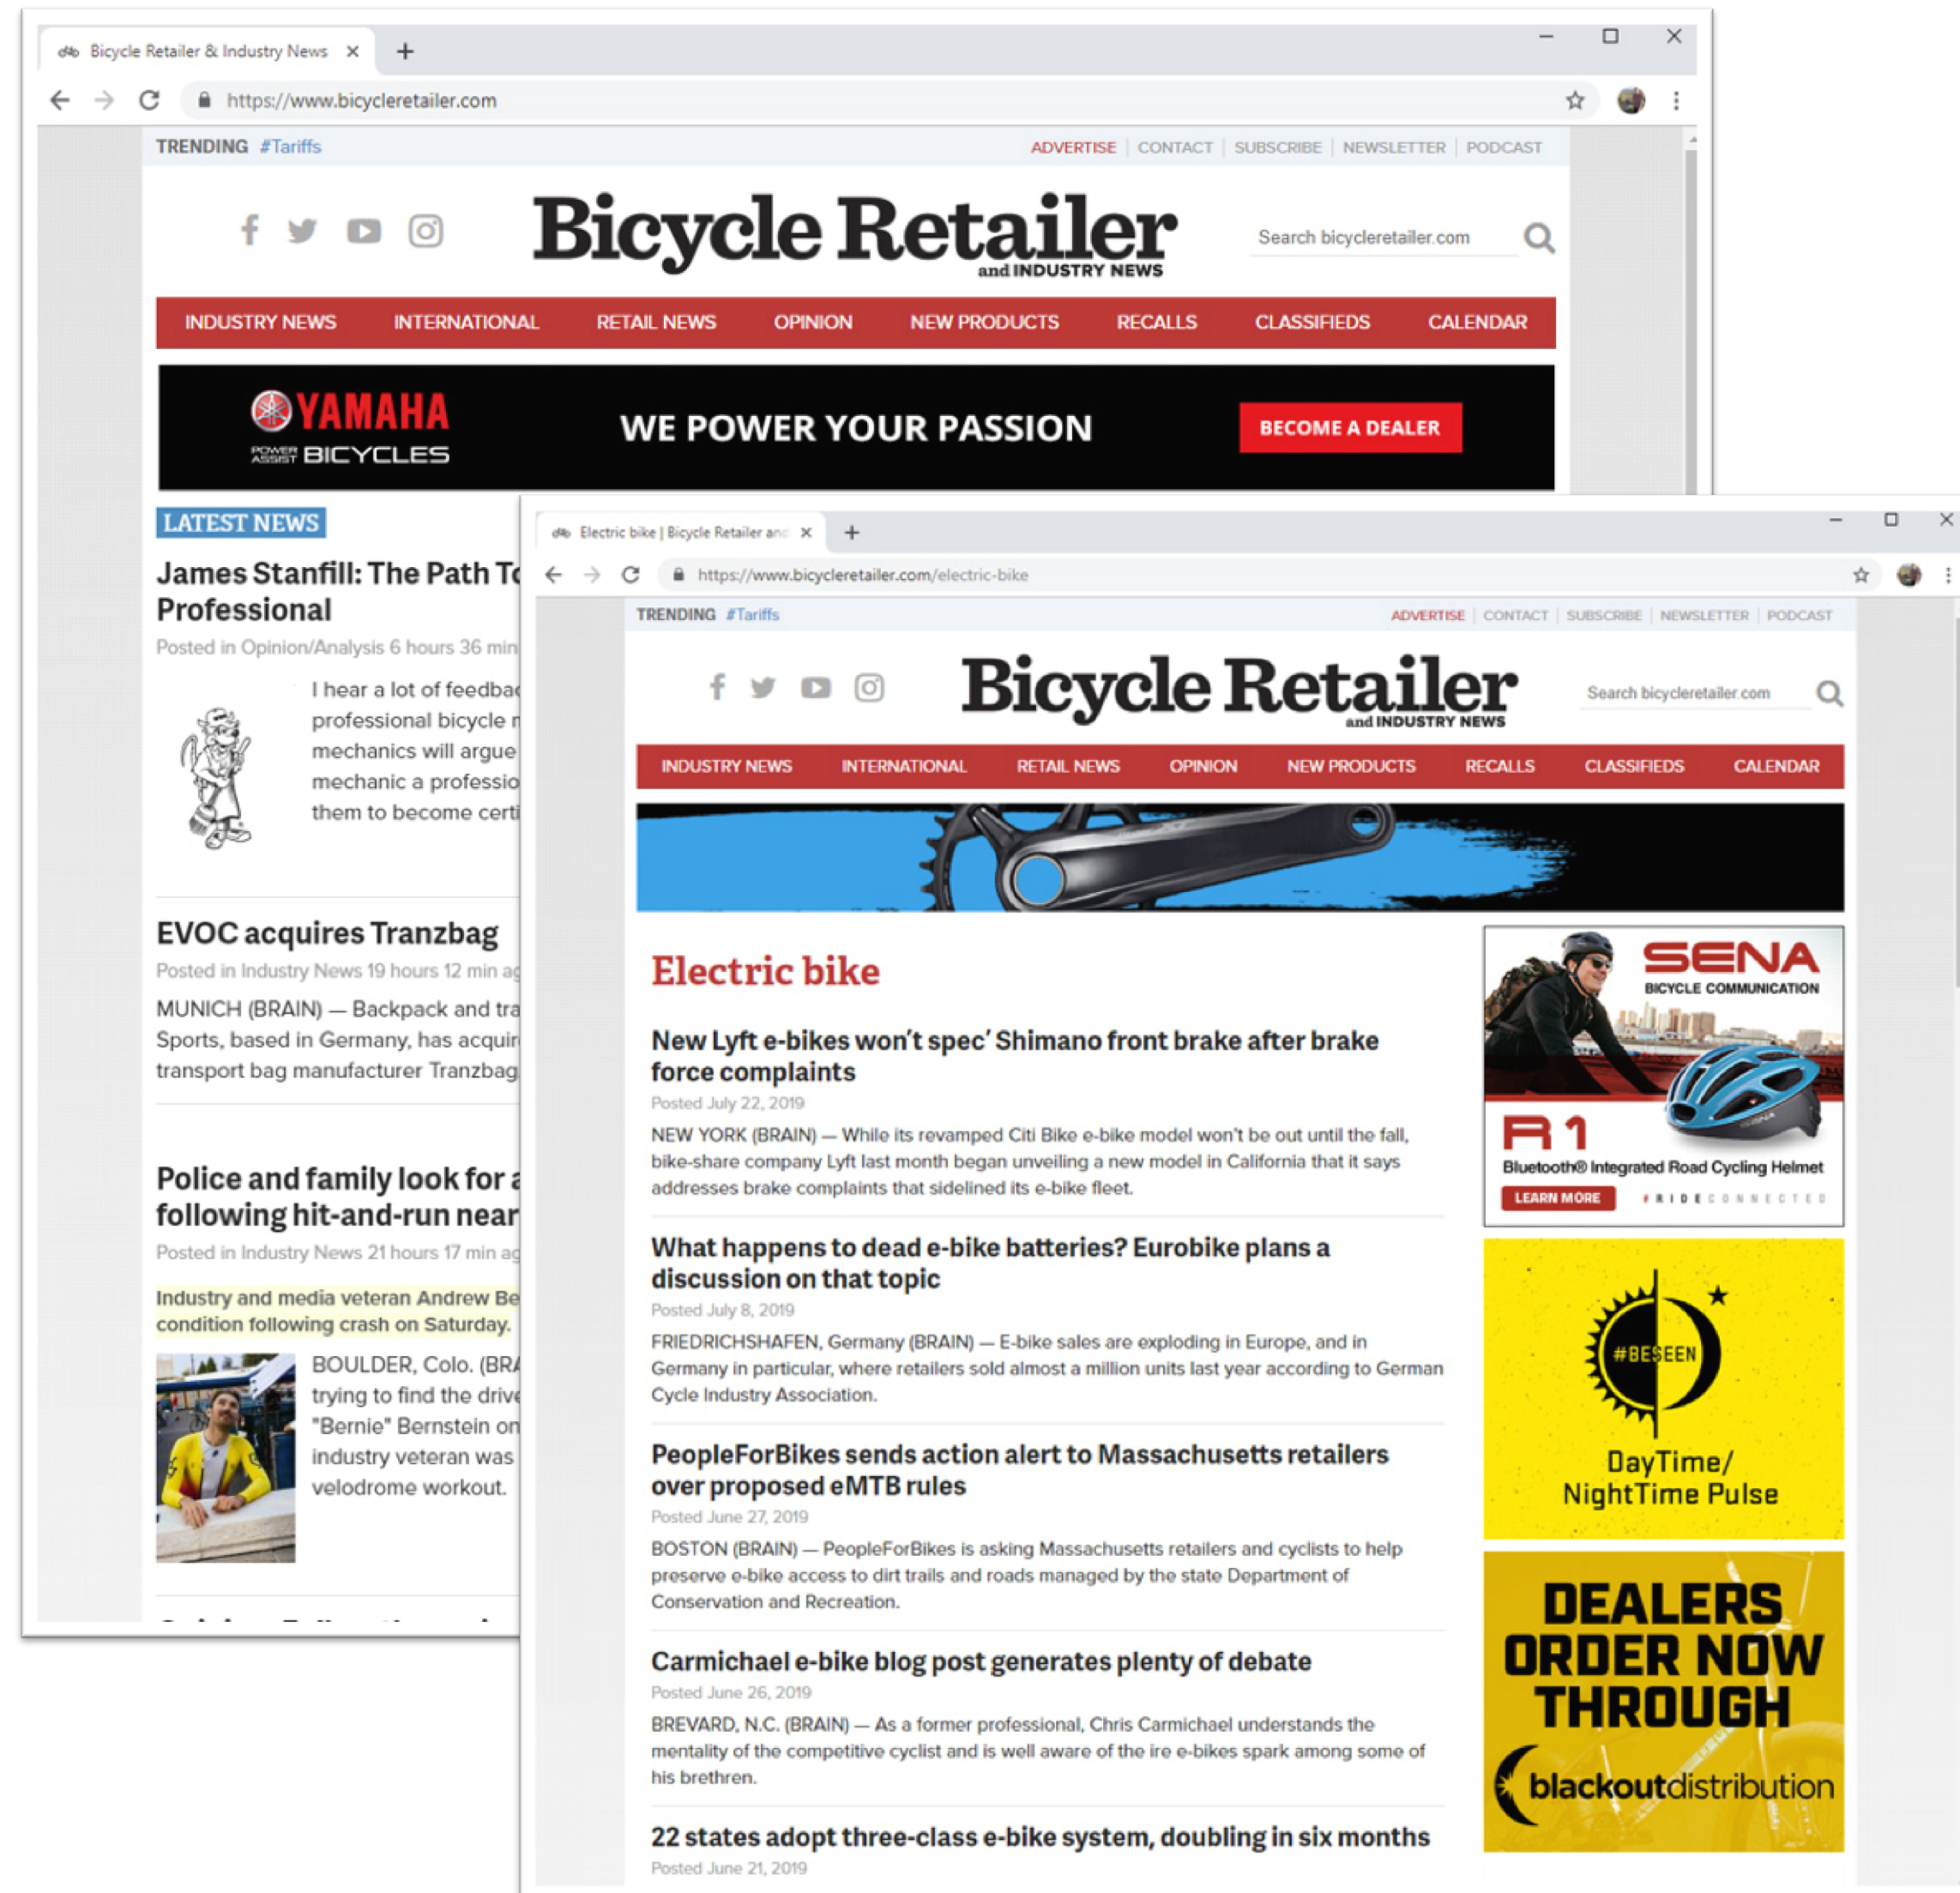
Bicycle Retailer & Industry News ×

https://www.bicycleretailer.com

TRENDING #Tariffs

ADVERTISE | CONTACT | SUBSCRIBE | NEWSLETTER | PODCAST

Bicycle Retailer and INDUSTRY NEWS

Search bicycleretailer.com

INDUSTRY NEWS INTERNATIONAL RETAIL NEWS OPINION NEW PRODUCTS RECALLS CLASSIFIEDS CALENDAR

YAMAHA POWER ASSIST BICYCLES WE POWER YOUR PASSION BECOME A DEALER

LATEST NEWS

James Stanfill: The Path T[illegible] Professional

Posted in Opinion/Analysis 6 hours 36 min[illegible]

I hear a lot of feedba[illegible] professional bicycle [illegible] mechanics will argue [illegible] mechanic a professio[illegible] them to become certi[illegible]

EVOC acquires Tranzbag

Posted in Industry News 19 hours 12 min ag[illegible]

MUNICH (BRAIN) — Backpack and tra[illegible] Sports, based in Germany, has acqui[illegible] transport bag manufacturer Tranzbag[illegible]

Police and family look for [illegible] following hit-and-run near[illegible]

Posted in Industry News 21 hours 17 min ag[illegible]

Industry and media veteran Andrew Be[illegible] condition following crash on Saturday.

BOULDER, Colo. (BR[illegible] trying to find the driv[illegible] "Bernie" Bernstein on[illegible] industry veteran was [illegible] velodrome workout.

Electric bike | Bicycle Retailer and ×

https://www.bicycleretailer.com/electric-bike

TRENDING #Tariffs

ADVERTISE | CONTACT | SUBSCRIBE | NEWSLETTER | PODCAST

Bicycle Retailer and INDUSTRY NEWS

Search bicycleretailer.com

INDUSTRY NEWS INTERNATIONAL RETAIL NEWS OPINION NEW PRODUCTS RECALLS CLASSIFIEDS CALENDAR

Electric bike

New Lyft e-bikes won't spec' Shimano front brake after brake force complaints

Posted July 22, 2019

NEW YORK (BRAIN) — While its revamped Citi Bike e-bike model won't be out until the fall, bike-share company Lyft last month began unveiling a new model in California that it says addresses brake complaints that sidelined its e-bike fleet.

What happens to dead e-bike batteries? Eurobike plans a discussion on that topic

Posted July 8, 2019

FRIEDRICHSHAFEN, Germany (BRAIN) — E-bike sales are exploding in Europe, and in Germany in particular, where retailers sold almost a million units last year according to German Cycle Industry Association.

PeopleForBikes sends action alert to Massachusetts retailers over proposed eMTB rules

Posted June 27, 2019

BOSTON (BRAIN) — PeopleForBikes is asking Massachusetts retailers and cyclists to help preserve e-bike access to dirt trails and roads managed by the state Department of Conservation and Recreation.

Carmichael e-bike blog post generates plenty of debate

Posted June 26, 2019

BREVARD, N.C. (BRAIN) — As a former professional, Chris Carmichael understands the mentality of the competitive cyclist and is well aware of the ire e-bikes spark among some of his brethren.

22 states adopt three-class e-bike system, doubling in six months

Posted June 21, 2019

SENA BICYCLE COMMUNICATION
R1
Bluetooth® Integrated Road Cycling Helmet
LEARN MORE
RIDE CONNECTED

#BESEEN
DayTime/ NightTime Pulse

DEALERS ORDER NOW THROUGH
blackoutdistribution